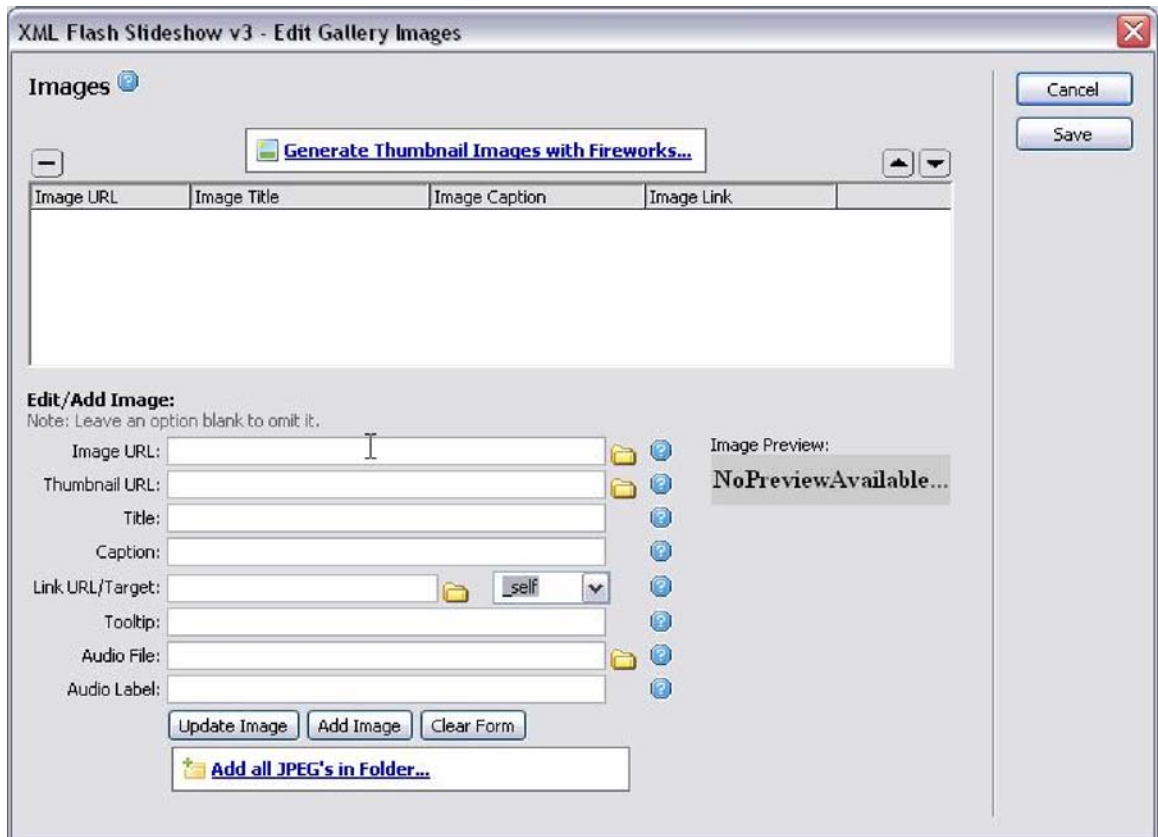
XML Flash Slideshow v3 - Edit Gallery Images

Images

Cancel

Save

Generate Thumbnail Images with Fireworks...

| Image URL | Image Title | Image Caption | Image Link |
|---|---|---|---|

Edit/Add Image:
Note: Leave an option blank to omit it.

Image URL:
Thumbnail URL:
Title:
Caption:
Link URL/Target: _self
Tooltip:
Audio File:
Audio Label:

Image Preview:
NoPreviewAvailable...

Update Image
Add Image
Clear Form

Add all JPEG's in Folder...